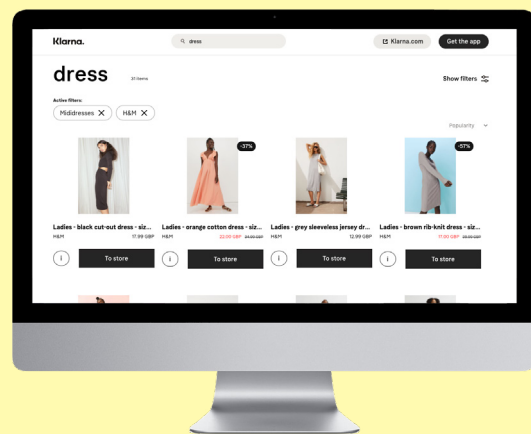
Klarna.

dress

Klarna.com

Get the app

dress

31 items

Show filters

Active filters:

Mididresses ✕

H&M ✕

Popularity

-37%

-57%

Ladies - black cut-out dress - siz...
H&M
17.99 GBP

Ladies - orange cotton dress - siz...
H&M
22.00 GBP 34.99 GBP

Ladies - grey sleeveless jersey dr...
H&M
12.99 GBP

Ladies - brown rib-knit dress - siz...
H&M
11.00 GBP 25.99 GBP

i
To store

i
To store

i
To store

i
To store